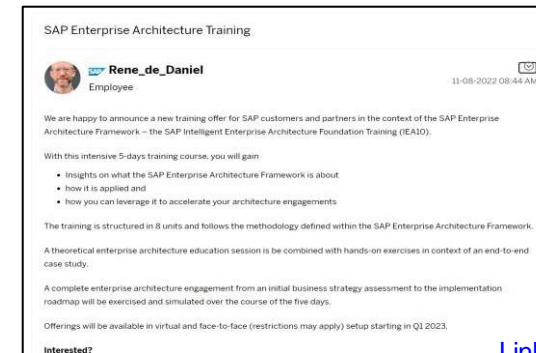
SAP Enterprise Architecture Training

SAP Rene_de_Daniel
Employee

11-08-2022 08:44 AM

We are happy to announce a new training offer for SAP customers and partners in the context of the SAP Enterprise Architecture Framework – the SAP Intelligent Enterprise Architecture Foundation Training (IEA10).

With this intensive 5-days training course, you will gain

• Insights on what the SAP Enterprise Architecture Framework is about
• how it is applied and
• how you can leverage it to accelerate your architecture engagements

The training is structured in 8 units and follows the methodology defined within the SAP Enterprise Architecture Framework.

A theoretical enterprise architecture education session is be combined with hands-on exercises in context of an end-to-end case study.

A complete enterprise architecture engagement from an initial business strategy assessment to the implementation roadmap will be exercised and simulated over the course of the five days.

Offerings will be available in virtual and face-to-face (restrictions may apply) setup starting in Q1 2023.

Interested?

Linl